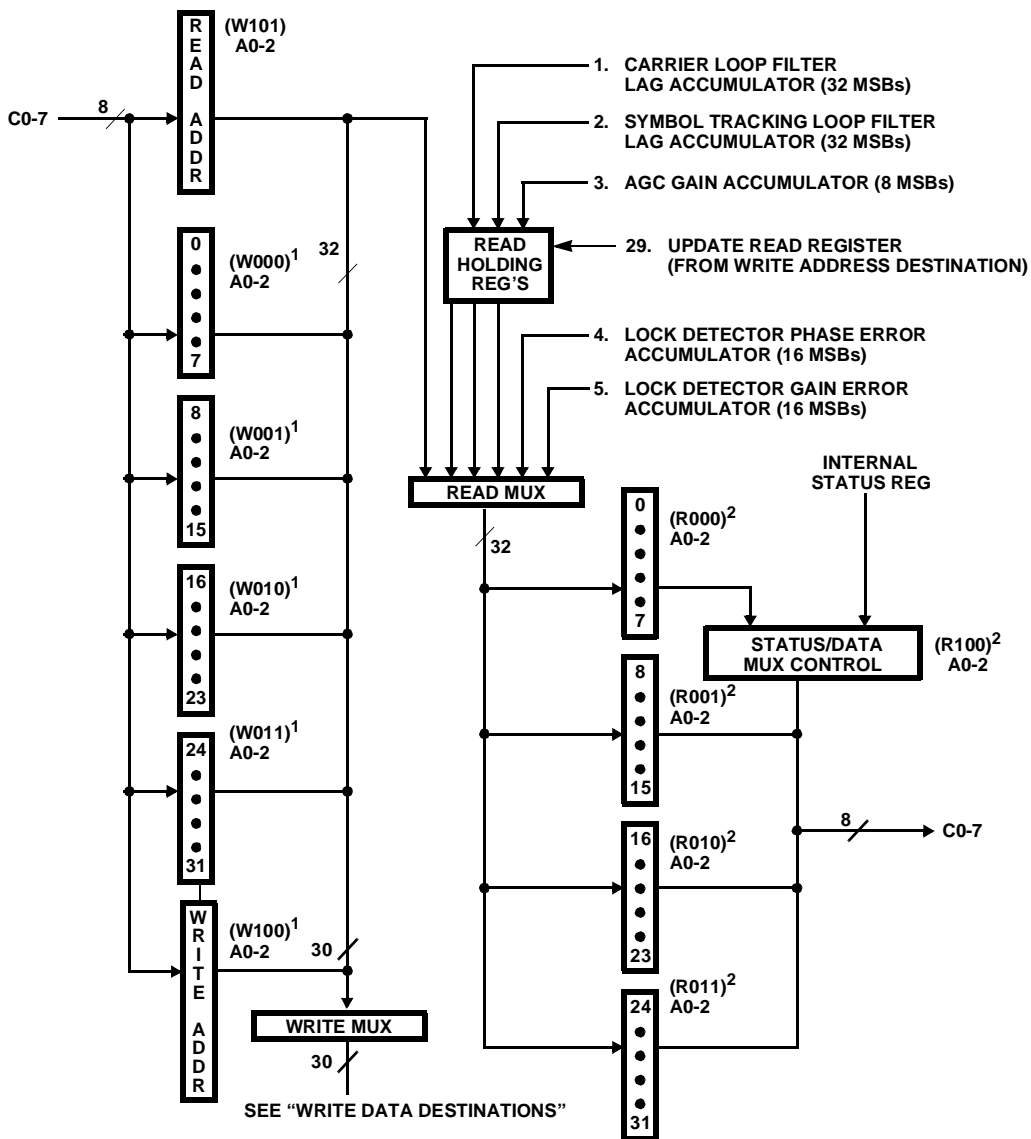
READ ADDR (W101) A0-2

C0-7 8

1. CARRIER LOOP FILTER LAG ACCUMULATOR (32 MSBs)

2. SYMBOL TRACKING LOOP FILTER LAG ACCUMULATOR (32 MSBs)

3. AGC GAIN ACCUMULATOR (8 MSBs)

0 • • • 7 $(W000)^1$ A0-2

32

READ HOLDING REG'S

29. UPDATE READ REGISTER (FROM WRITE ADDRESS DESTINATION)

4. LOCK DETECTOR PHASE ERROR ACCUMULATOR (16 MSBs)

5. LOCK DETECTOR GAIN ERROR ACCUMULATOR (16 MSBs)

8 • • • 15 $(W001)^1$ A0-2

READ MUX

INTERNAL STATUS REG

32

0 • • • 7 $(R000)^2$ A0-2

16 • • • 23 $(W010)^1$ A0-2

STATUS/DATA MUX CONTROL $(R100)^2$ A0-2

8 • • • 15 $(R001)^2$ A0-2

24 • • • 31 $(W011)^1$ A0-2

8 C0-7

16 • • • 23 $(R010)^2$ A0-2

WRITE ADDR $(W100)^1$ A0-2

30

WRITE MUX

30

$(R011)^2$ A0-2

24 • • • 31

SEE "WRITE DATA DESTINATIONS"